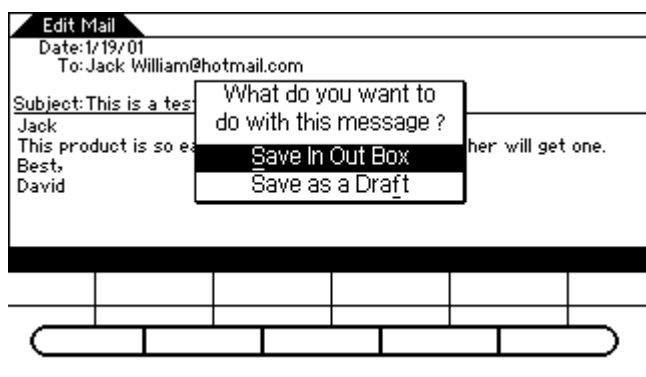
Edit Mail
Date:1/19/01
To:Jack William@hotmail.com

Subject:This is a tes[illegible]

Jack
This product is so ea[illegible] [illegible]her will get one.
Best,
David

What do you want to do with this message ?
Save In Out Box
Save as a Draft